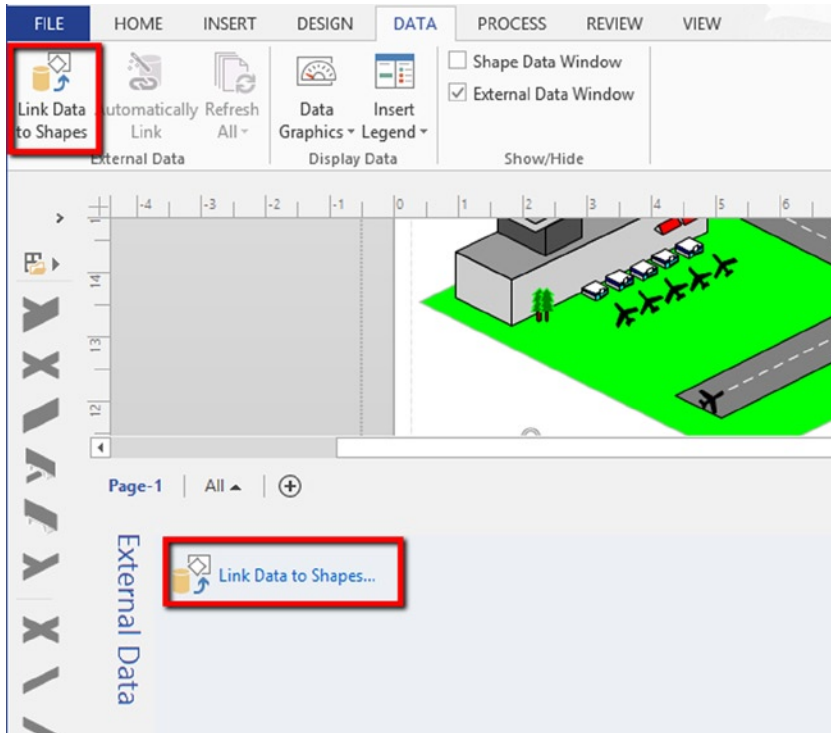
FILE HOME INSERT DESIGN DATA PROCESS REVIEW VIEW

Link Data to Shapes
Automatically Link
Refresh All
External Data

Data Graphics
Insert Legend
Display Data

Shape Data Window
External Data Window
Show/Hide

-4 -3 -2 -1 0 1 2 3 4 5 6

14
13
12

Page-1 | All ▲ | ⊕

External Data

Link Data to Shapes...